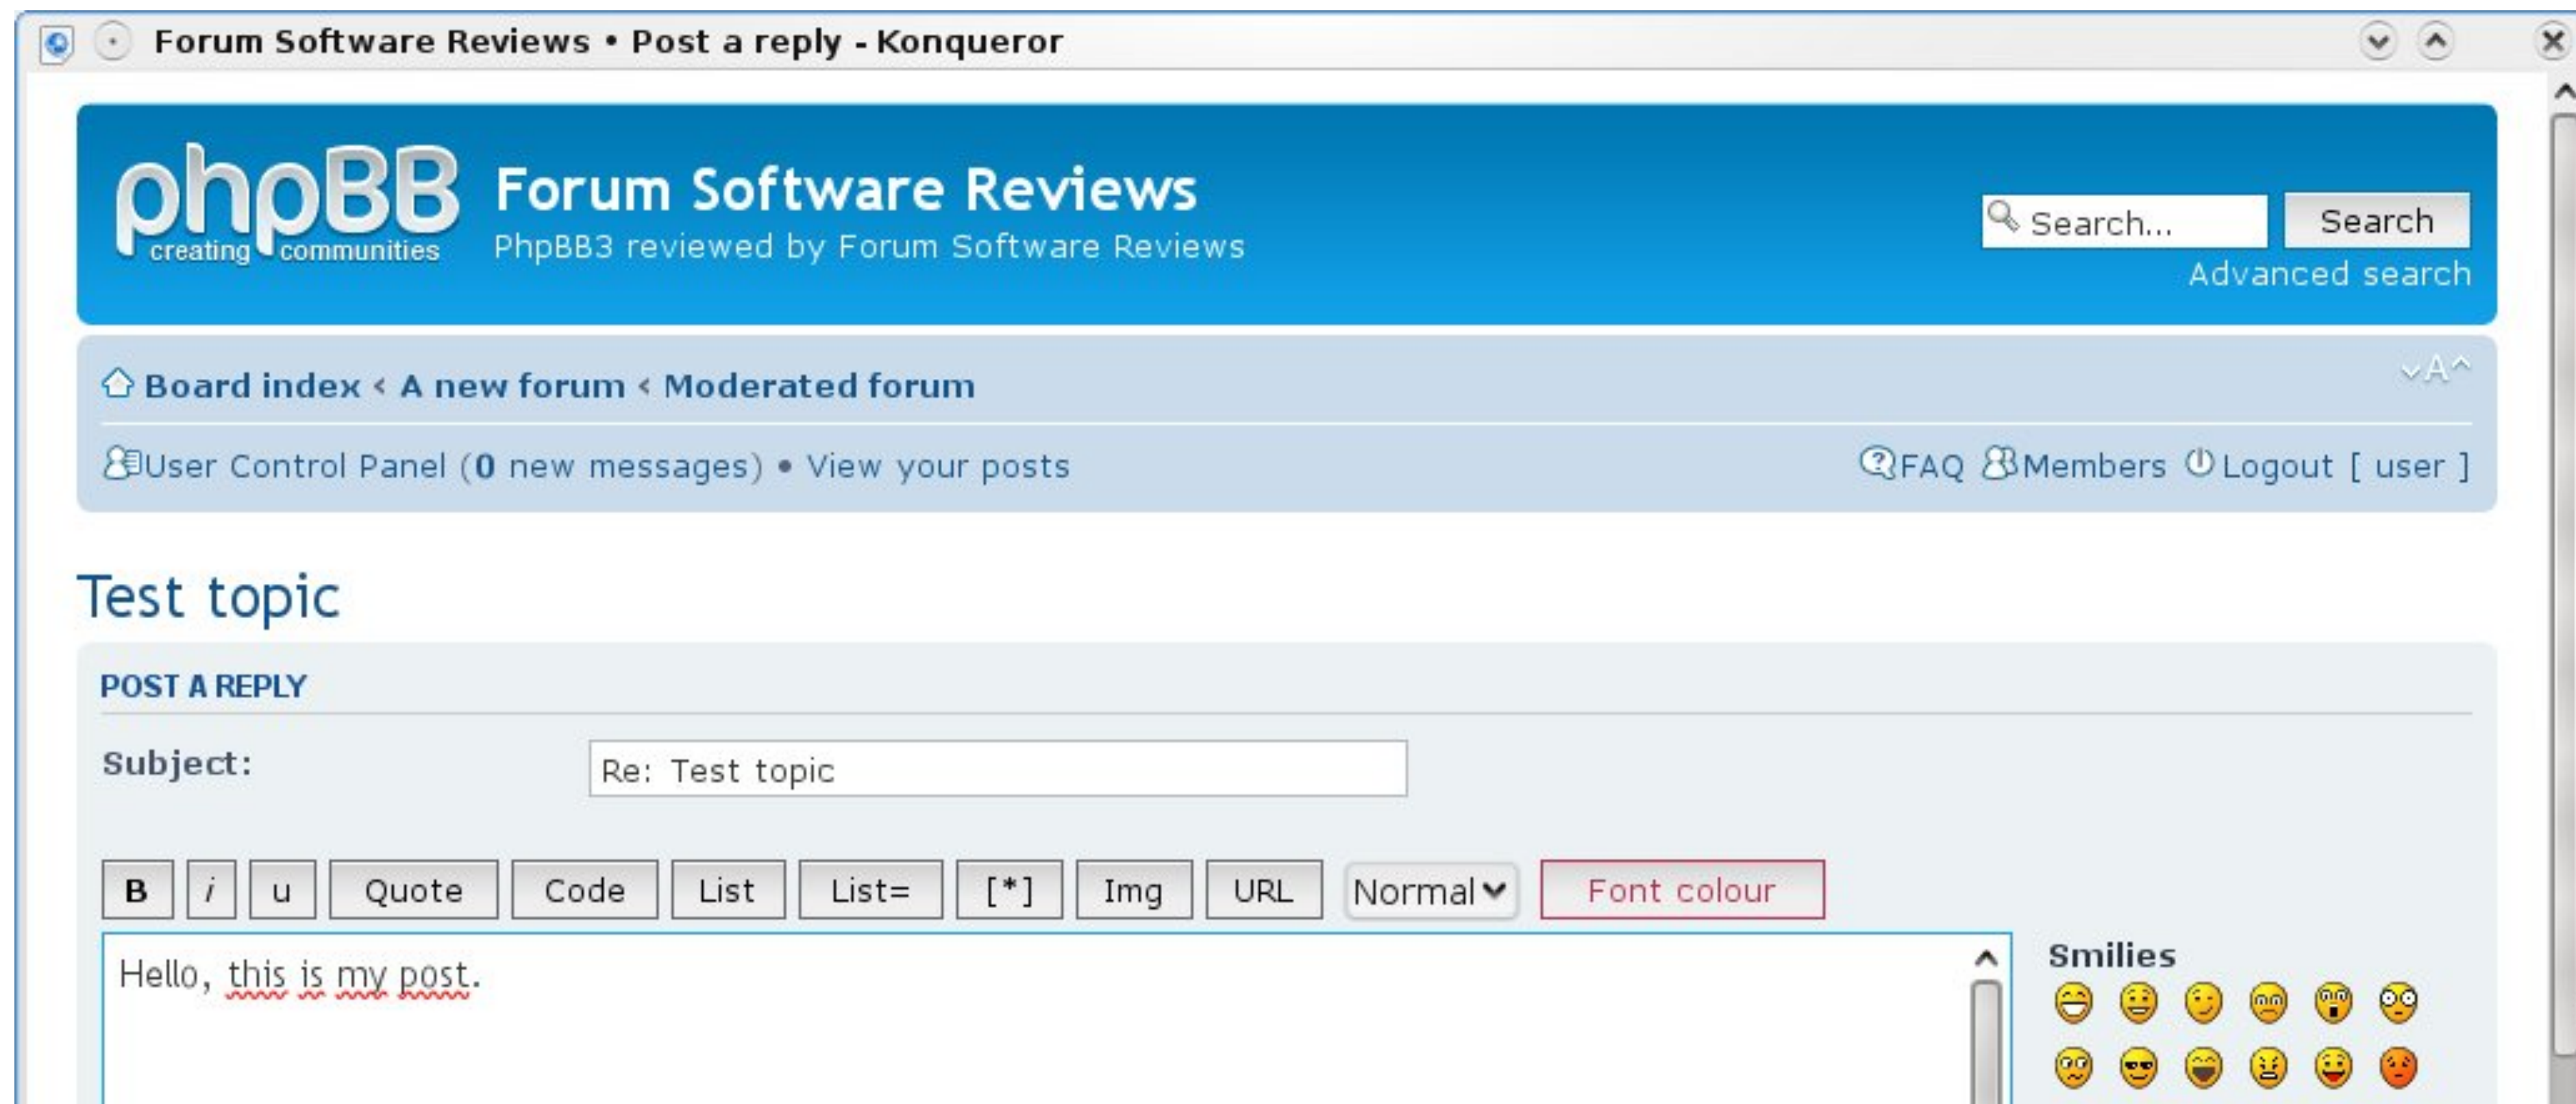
Forum Software Reviews • Post a reply - Konqueror

phpBB creating communities

Forum Software Reviews
PhpBB3 reviewed by Forum Software Reviews

Search...
Search
Advanced search

Board index ‹ A new forum ‹ Moderated forum

User Control Panel (0 new messages) • View your posts

FAQ Members Logout [ user ]

Test topic

POST A REPLY

Subject: Re: Test topic

B i u Quote Code List List= [*] Img URL Normal Font colour

Hello, this is my post.

Smilies